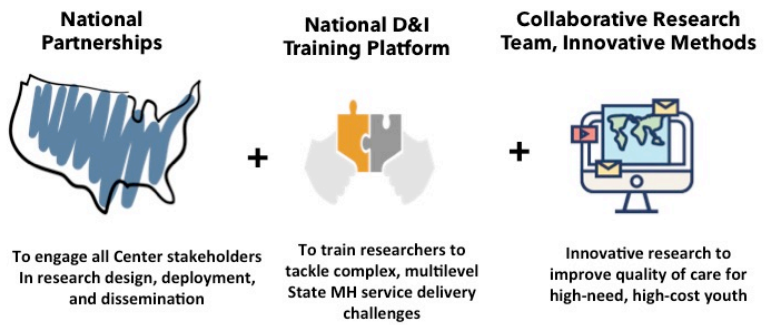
National Partnerships

+

National D&I Training Platform

+

Collaborative Research Team, Innovative Methods

To engage all Center stakeholders In research design, deployment, and dissemination

To train researchers to tackle complex, multilevel State MH service delivery challenges

Innovative research to improve quality of care for high-need, high-cost youth